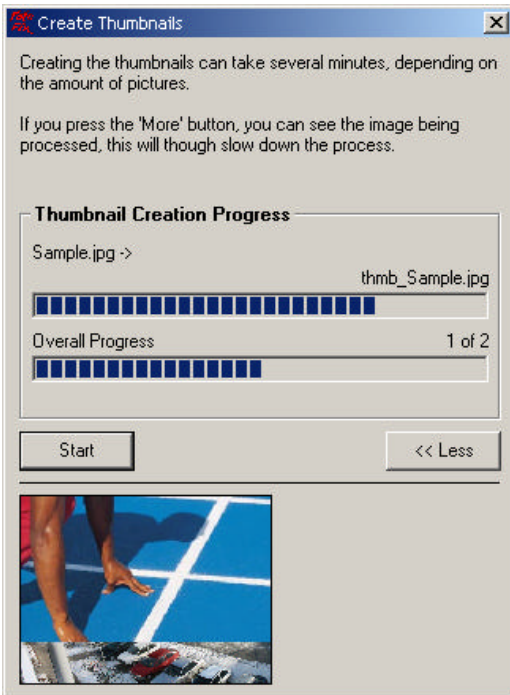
Create Thumbnails

Creating the thumbnails can take several minutes, depending on the amount of pictures.

If you press the 'More' button, you can see the image being processed, this will though slow down the process.

Thumbnail Creation Progress

Sample.jpg ->

thmb_Sample.jpg

Overall Progress

1 of 2

Start

<< Less